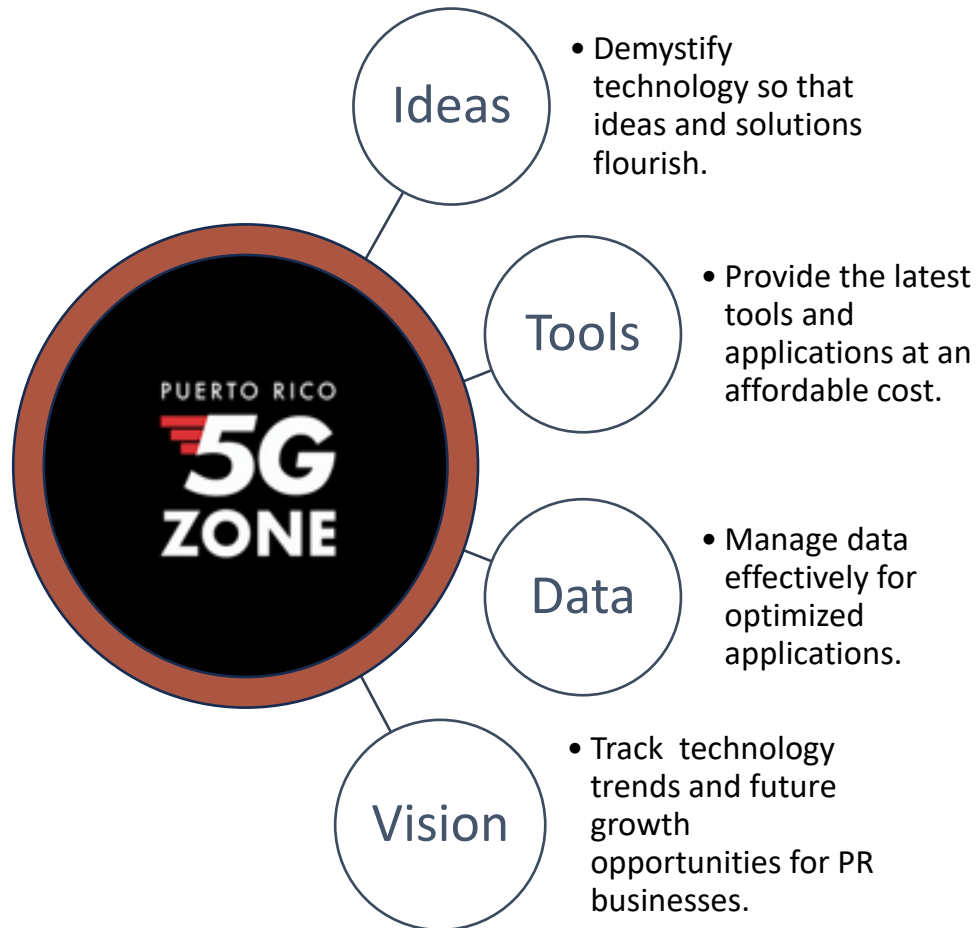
PUERTO RICO
5G
ZONE

Ideas

• Demystify technology so that ideas and solutions flourish.

Tools

• Provide the latest tools and applications at an affordable cost.

Data

• Manage data effectively for optimized applications.

Vision

• Track technology trends and future growth opportunities for PR businesses.